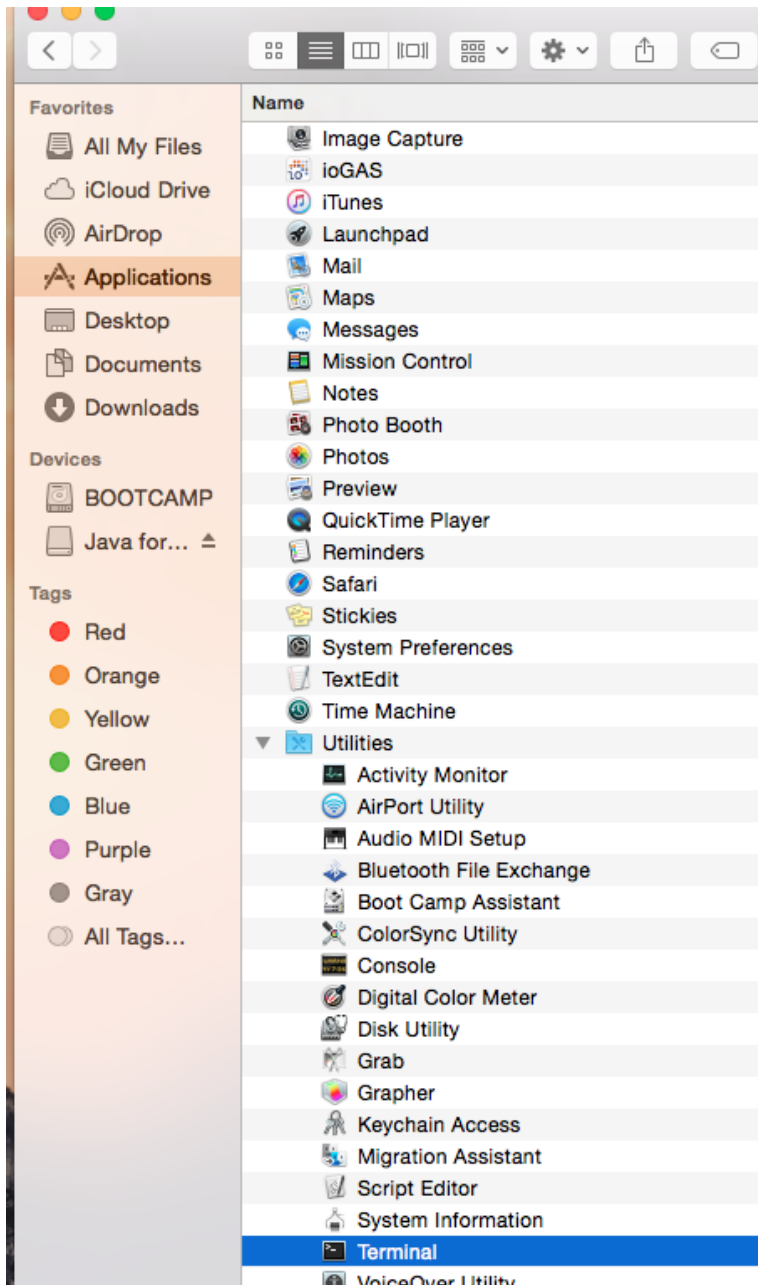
Favorites
All My Files
iCloud Drive
AirDrop
Applications
Desktop
Documents
Downloads
Devices
BOOTCAMP
Java for...
Tags
Red
Orange
Yellow
Green
Blue
Purple
Gray
All Tags...

Name
Image Capture
ioGAS
iTunes
Launchpad
Mail
Maps
Messages
Mission Control
Notes
Photo Booth
Photos
Preview
QuickTime Player
Reminders
Safari
Stickies
System Preferences
TextEdit
Time Machine
Utilities
Activity Monitor
AirPort Utility
Audio MIDI Setup
Bluetooth File Exchange
Boot Camp Assistant
ColorSync Utility
Console
Digital Color Meter
Disk Utility
Grab
Grapher
Keychain Access
Migration Assistant
Script Editor
System Information
Terminal
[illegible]